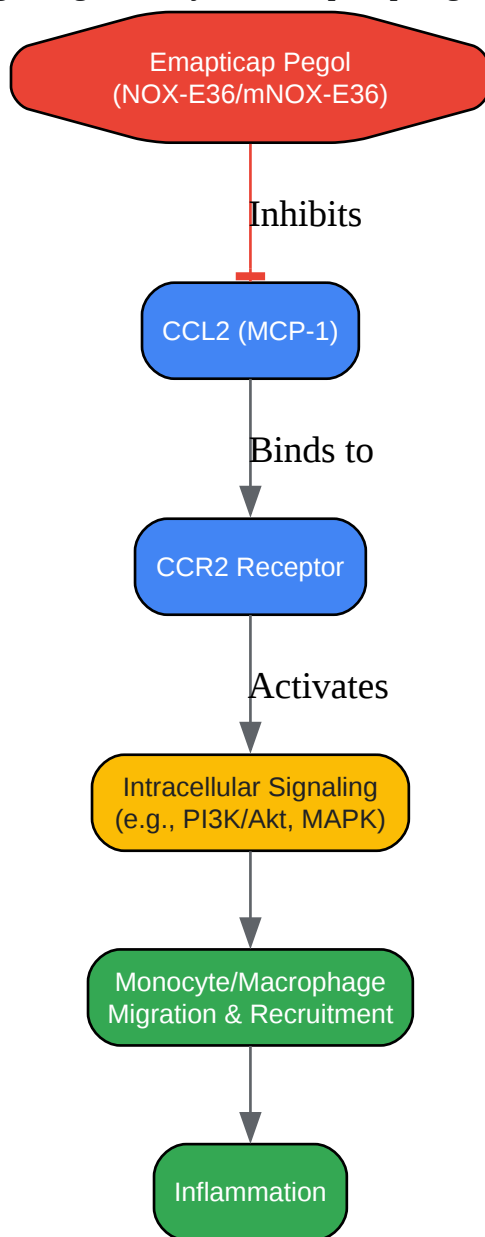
Emapticap Pegol
(NOX-E36/mNOX-E36)

Inhibits

CCL2 (MCP-1)

Binds to

CCR2 Receptor

Activates

Intracellular Signaling
(e.g., PI3K/Akt, MAPK)

Monocyte/Macrophage
Migration & Recruitment

Inflammation